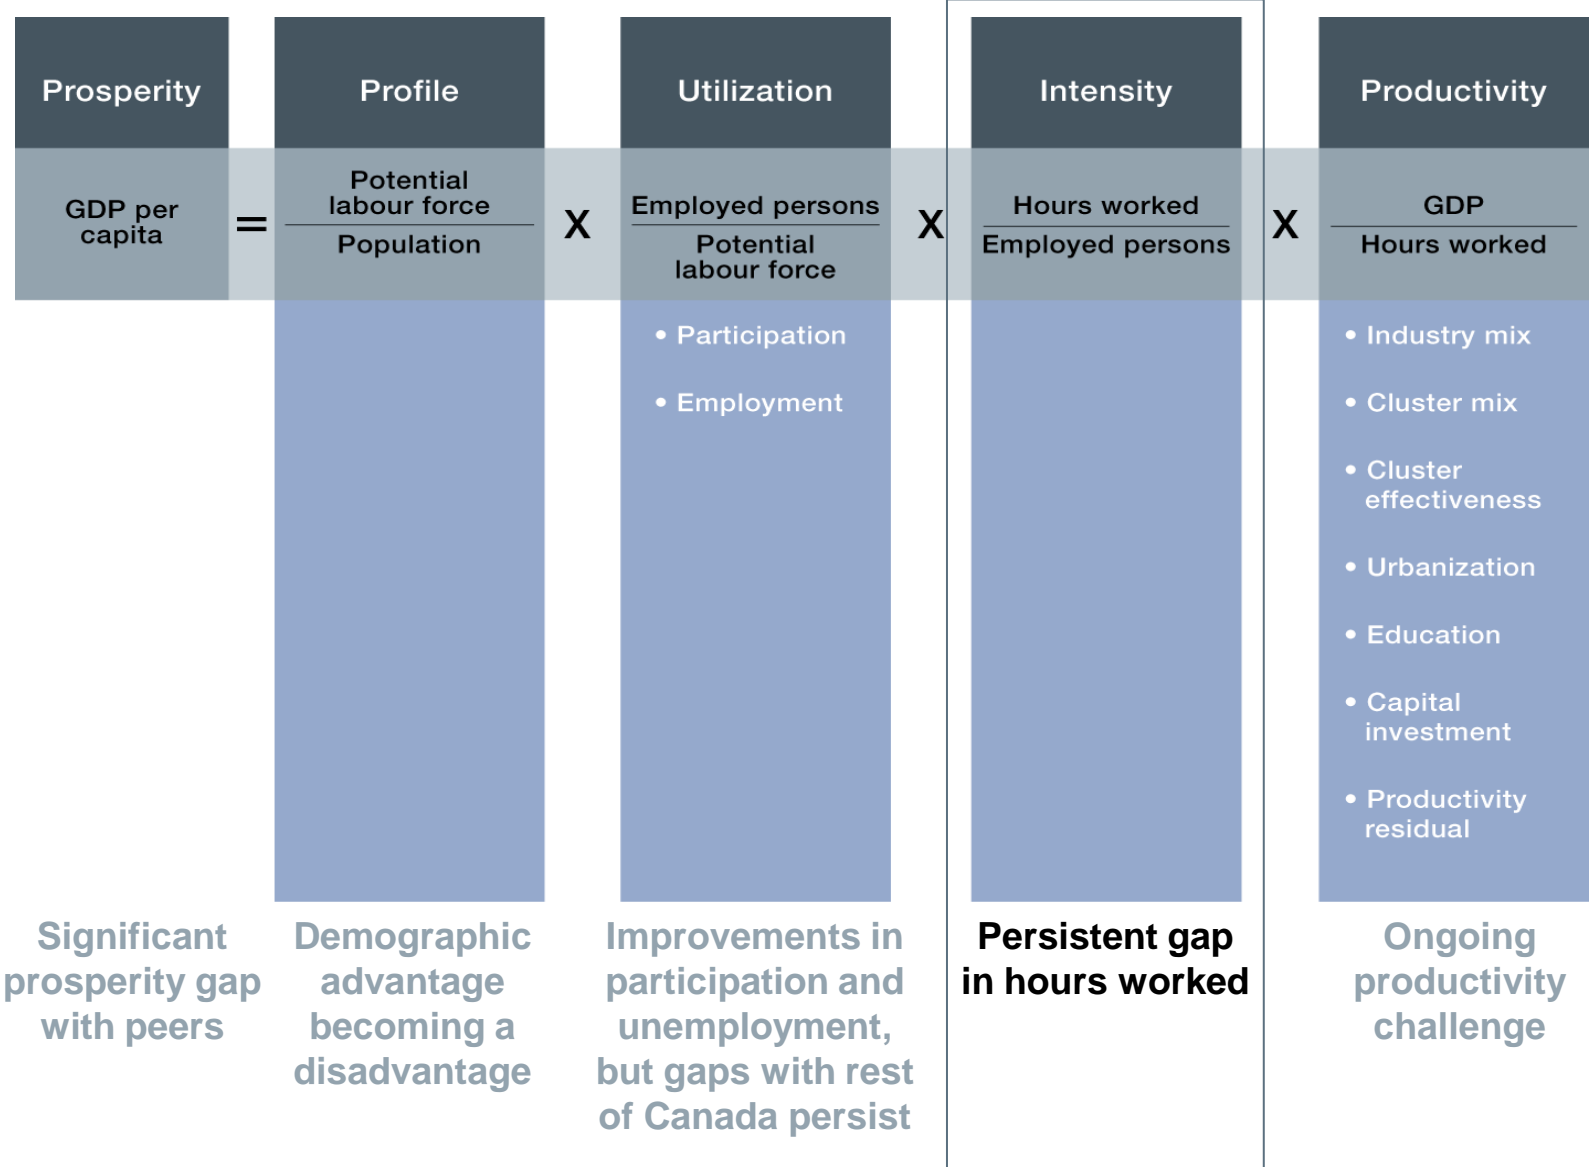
Prosperity

Profile

Utilization

Intensity

Productivity

GDP per capita

=

$\frac{\text{Potential labour force}}{\text{Population}}$

X

$\frac{\text{Employed persons}}{\text{Potential labour force}}$

X

$\frac{\text{Hours worked}}{\text{Employed persons}}$

X

$\frac{\text{GDP}}{\text{Hours worked}}$

• Participation
• Employment

• Industry mix
• Cluster mix
• Cluster effectiveness
• Urbanization
• Education
• Capital investment
• Productivity residual

Significant prosperity gap with peers

Demographic advantage becoming a disadvantage

Improvements in participation and unemployment, but gaps with rest of Canada persist

Persistent gap in hours worked

Ongoing productivity challenge